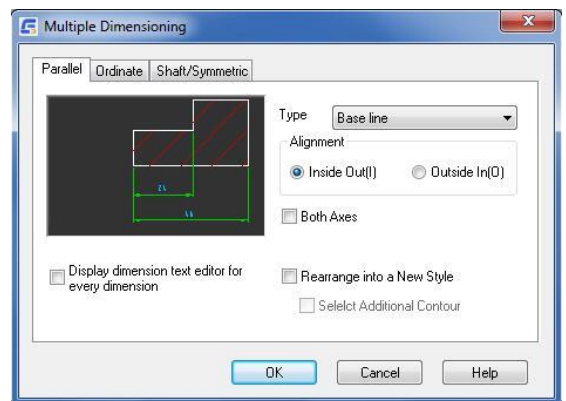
Multiple Dimensioning

Parallel | Ordinate | Shaft/Symmetric

Type Base line

Alignment

Inside Out(I) Outside In(O)

Both Axes

Display dimension text editor for every dimension

Rearrange into a New Style

Selelct Additional Contour

OK Cancel Help